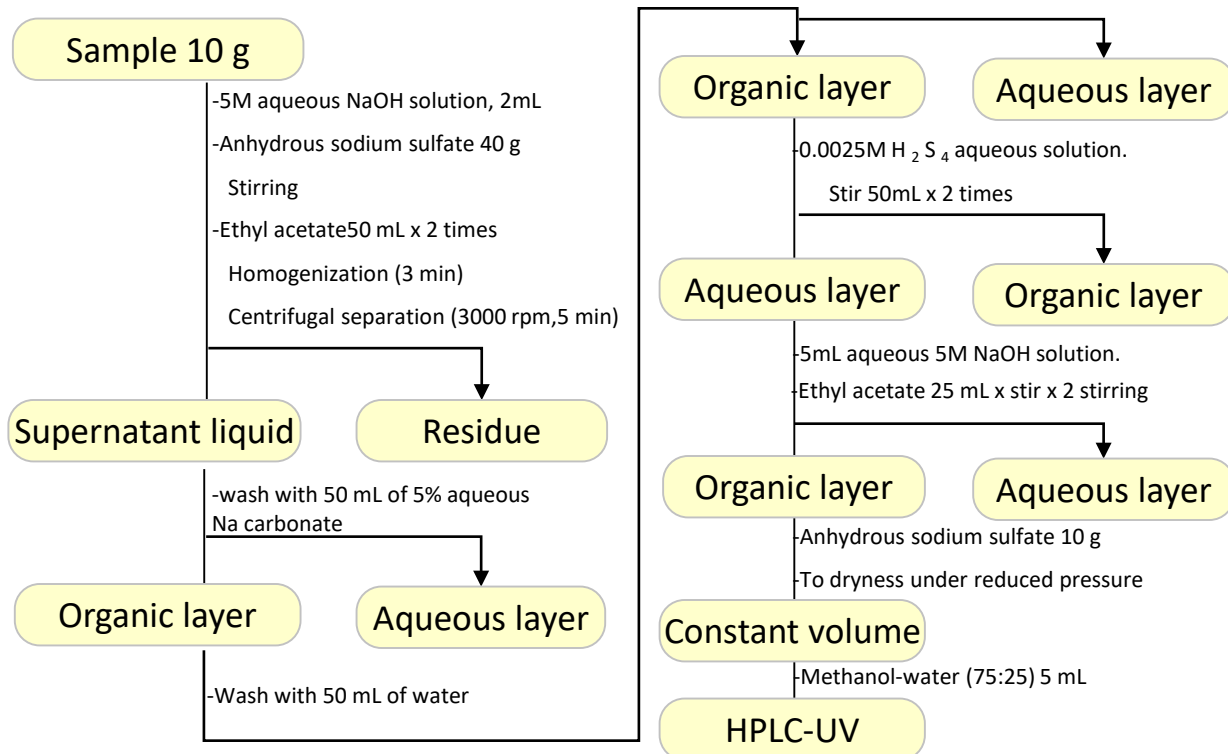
Sample 10 g

-5M aqueous NaOH solution, 2mL
-Anhydrous sodium sulfate 40 g
Stirring
-Ethyl acetate50 mL x 2 times
Homogenization (3 min)
Centrifugal separation (3000 rpm,5 min)

Supernatant liquid

Residue

-wash with 50 mL of 5% aqueous Na carbonate

Organic layer

Aqueous layer

-Wash with 50 mL of water

Organic layer

Aqueous layer

0.0025M $H_2S_4$ aqueous solution.
Stir 50mL x 2 times

Aqueous layer

Organic layer

5mL aqueous 5M NaOH solution.
Ethyl acetate 25 mL x stir x 2 stirring

Organic layer

Aqueous layer

Anhydrous sodium sulfate 10 g
To dryness under reduced pressure

Constant volume

Methanol-water (75:25) 5 mL

HPLC-UV